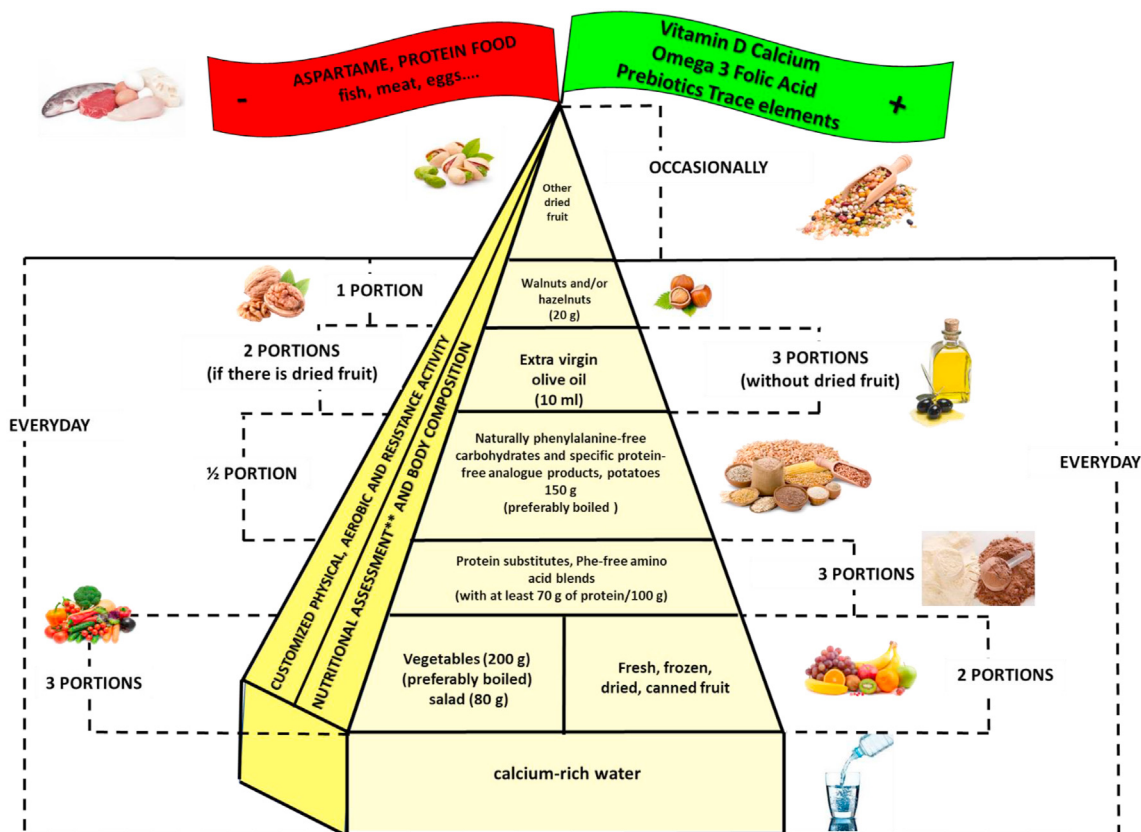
- ASPARTAME, PROTEIN FOOD
fish, meat, eggs....

Vitamin D Calcium
Omega 3 Folic Acid
Prebiotics Trace elements +

OCCASIONALLY

Other dried fruit

1 PORTION

Walnuts and/or hazelnuts (20 g)

2 PORTIONS
(if there is dried fruit)

Extra virgin olive oil (10 ml)

3 PORTIONS
(without dried fruit)

EVERYDAY

EVERYDAY

½ PORTION

Naturally phenylalanine-free carbohydrates and specific protein-free analogue products, potatoes 150 g (preferably boiled )

Protein substitutes, Phe-free amino acid blends (with at least 70 g of protein/100 g)

3 PORTIONS

CUSTOMIZED PHYSICAL, AEROBIC AND RESISTANCE ACTIVITY

NUTRITIONAL ASSESSMENT** AND BODY COMPOSITION

3 PORTIONS

Vegetables (200 g) (preferably boiled) salad (80 g)

Fresh, frozen, dried, canned fruit

2 PORTIONS

calcium-rich water